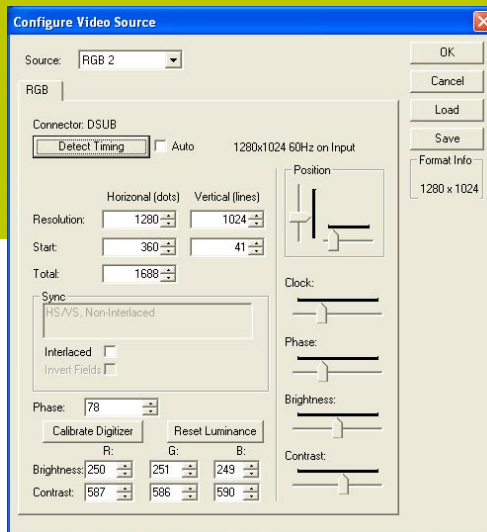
Configure Video Source

Source: RGB 2

RGB

Connector: DSUB

Detect Timing

Auto

1280x1024 60Hz on Input

Horizonal (dots)

Vertical (lines)

Resolution: 1280 1024

Start: 360 41

Total: 1688

Sync

HS/VS, Non-Interlaced

Interlaced

Invert Fields

Phase: 78

Calibrate Digitizer

Reset Luminance

R: G: B:

Brightness: 250 251 249

Contrast: 587 586 590

Position

Clock:

Phase:

Brightness:

Contrast:

OK

Cancel

Load

Save

Format Info

1280 x 1024